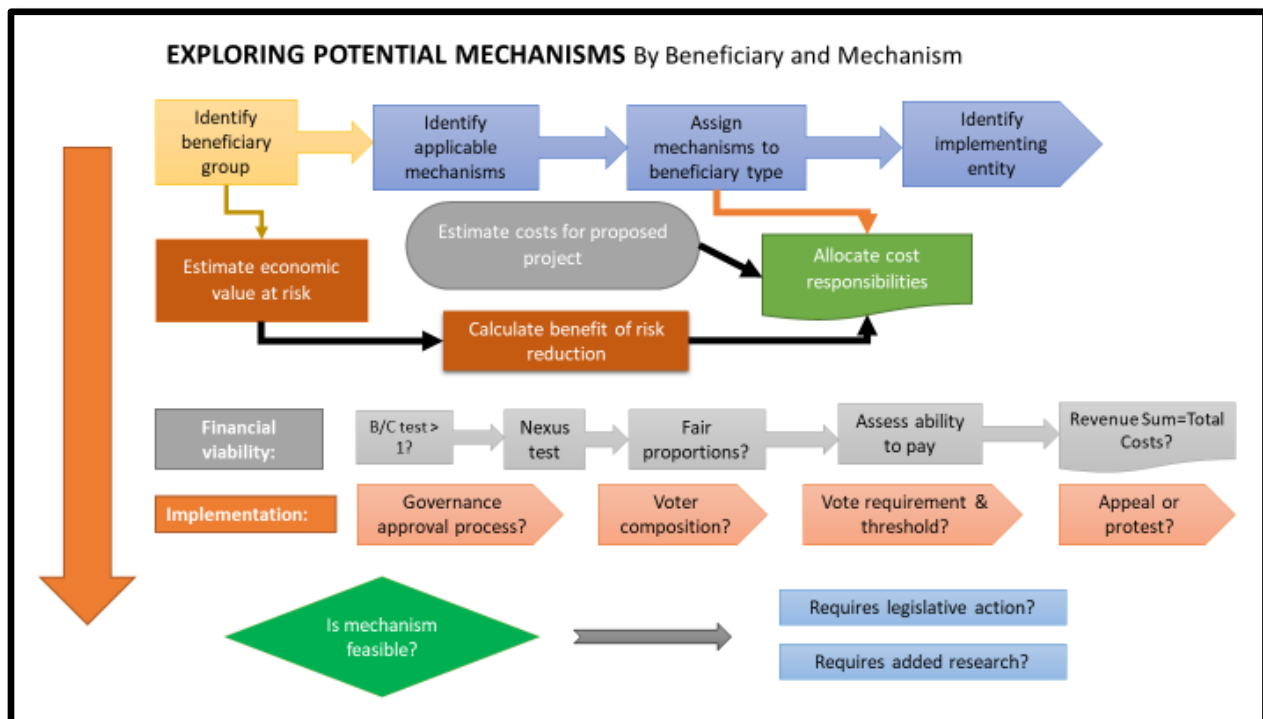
EXPLORING POTENTIAL MECHANISMS By Beneficiary and Mechanism

Identify beneficiary group

Identify applicable mechanisms

Assign mechanisms to beneficiary type

Identify implementing entity

Estimate costs for proposed project

Allocate cost responsibilities

Estimate economic value at risk

Calculate benefit of risk reduction

Financial viability:

B/C test > 1?

Nexus test

Fair proportions?

Assess ability to pay

Revenue Sum=Total Costs?

Implementation:

Governance approval process?

Voter composition?

Vote requirement & threshold?

Appeal or protest?

Is mechanism feasible?

Requires legislative action?

Requires added research?